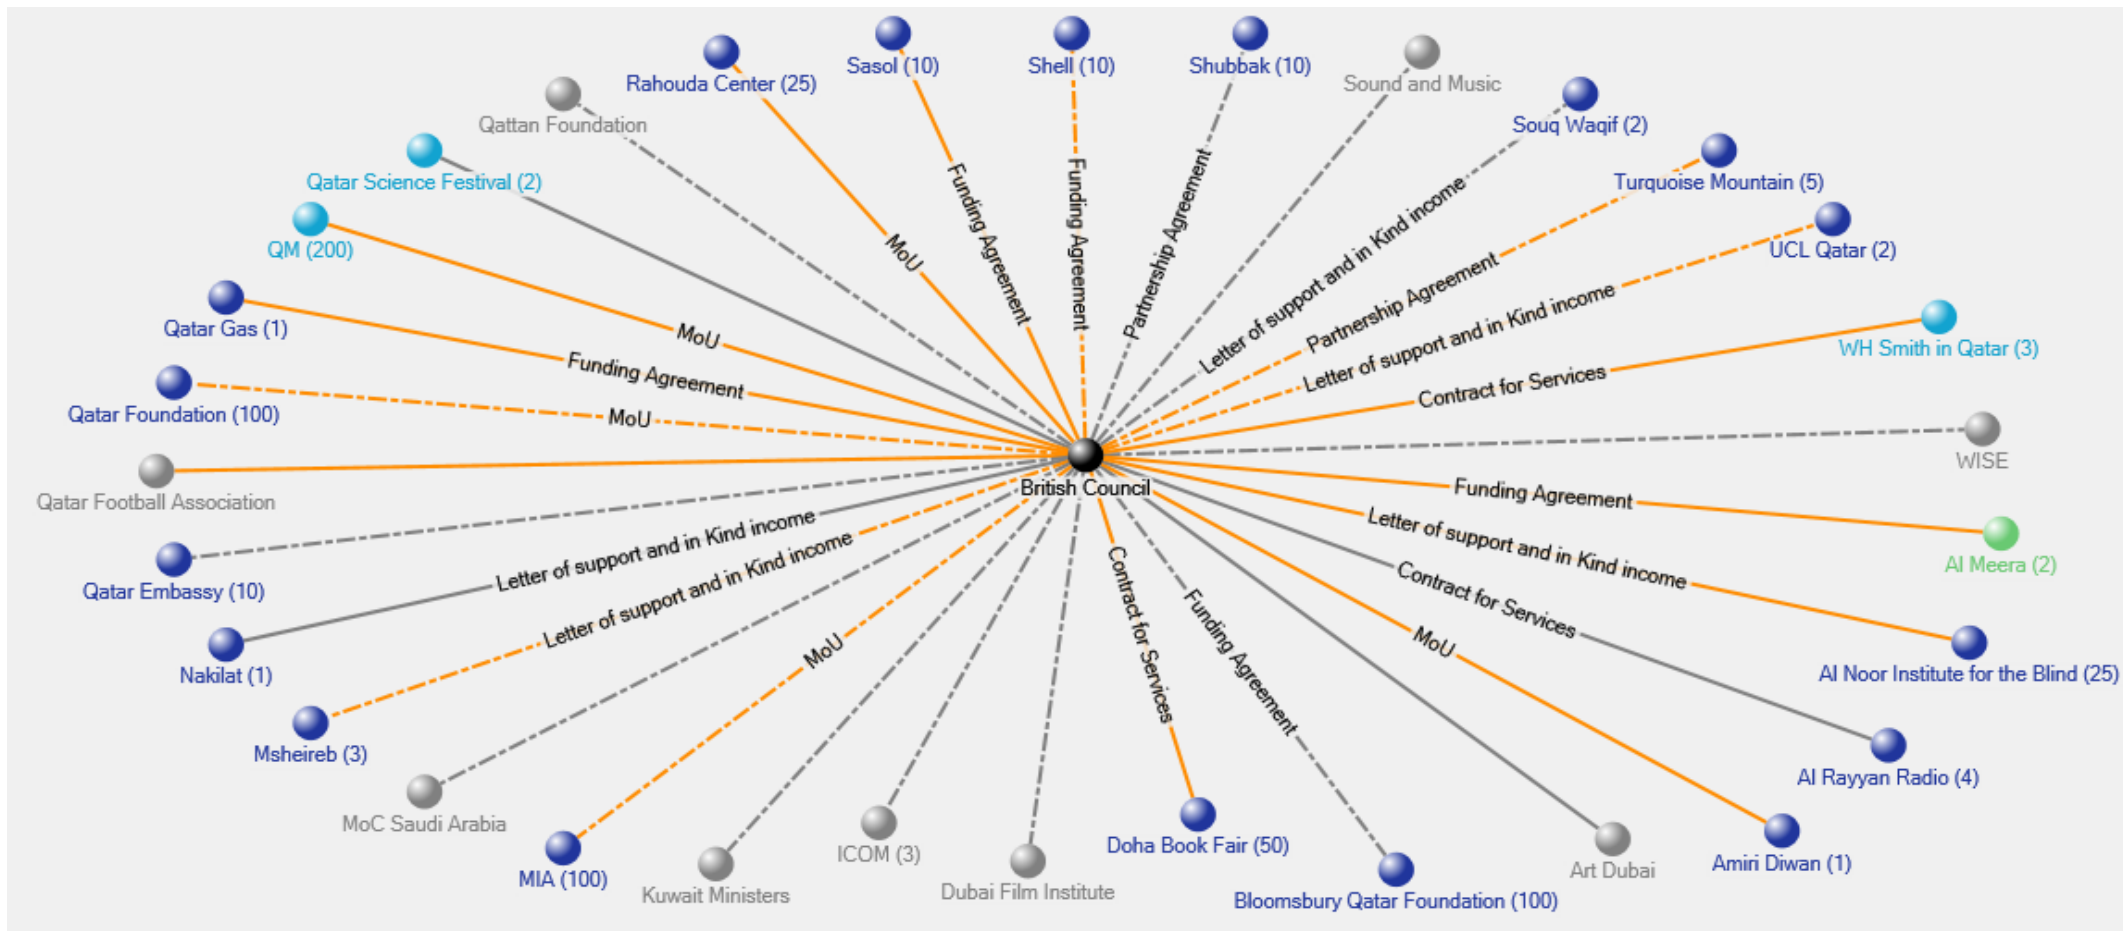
Rahouda Center (25)
Sasol (10)
Shell (10)
Shubbak (10)
Sound and Music
Qattan Foundation
Souq Waqif (2)
Qatar Science Festival (2)
Turquoise Mountain (5)
UCL Qatar (2)
QM (200)
WH Smith in Qatar (3)
Qatar Gas (1)
Qatar Foundation (100)
WISE
Qatar Football Association
Al Meera (2)
Qatar Embassy (10)
Nakilat (1)
Al Noor Institute for the Blind (25)
Msheireb (3)
Al Rayyan Radio (4)
MoC Saudi Arabia
ICOM (3)
Doha Book Fair (50)
Art Dubai
Amiri Diwan (1)
MIA (100)
Kuwait Ministers
Dubai Film Institute
Bloomsbury Qatar Foundation (100)
British Council
MoU
Funding Agreement
Funding Agreement
Partnership Agreement
Letter of support and in Kind income
Partnership Agreement
Letter of support and in Kind income
Contract for Services
MoU
Funding Agreement
MoU
Letter of support and in Kind income
Letter of support and in Kind income
MoU
Contract for Services
Funding Agreement
Funding Agreement
Letter of support and in Kind income
Contract for Services
MoU